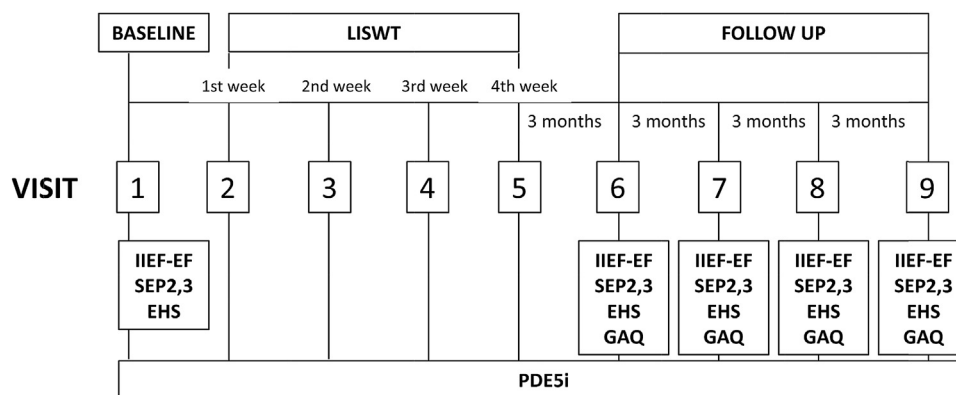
BASELINE

LISWT

FOLLOW UP

1st week 2nd week 3rd week 4th week

3 months 3 months 3 months 3 months

VISIT 1 2 3 4 5 6 7 8 9

IIEF-EF
SEP2,3
EHS

IIEF-EF
SEP2,3
EHS
GAQ

IIEF-EF
SEP2,3
EHS
GAQ

IIEF-EF
SEP2,3
EHS
GAQ

IIEF-EF
SEP2,3
EHS
GAQ

PDE5i